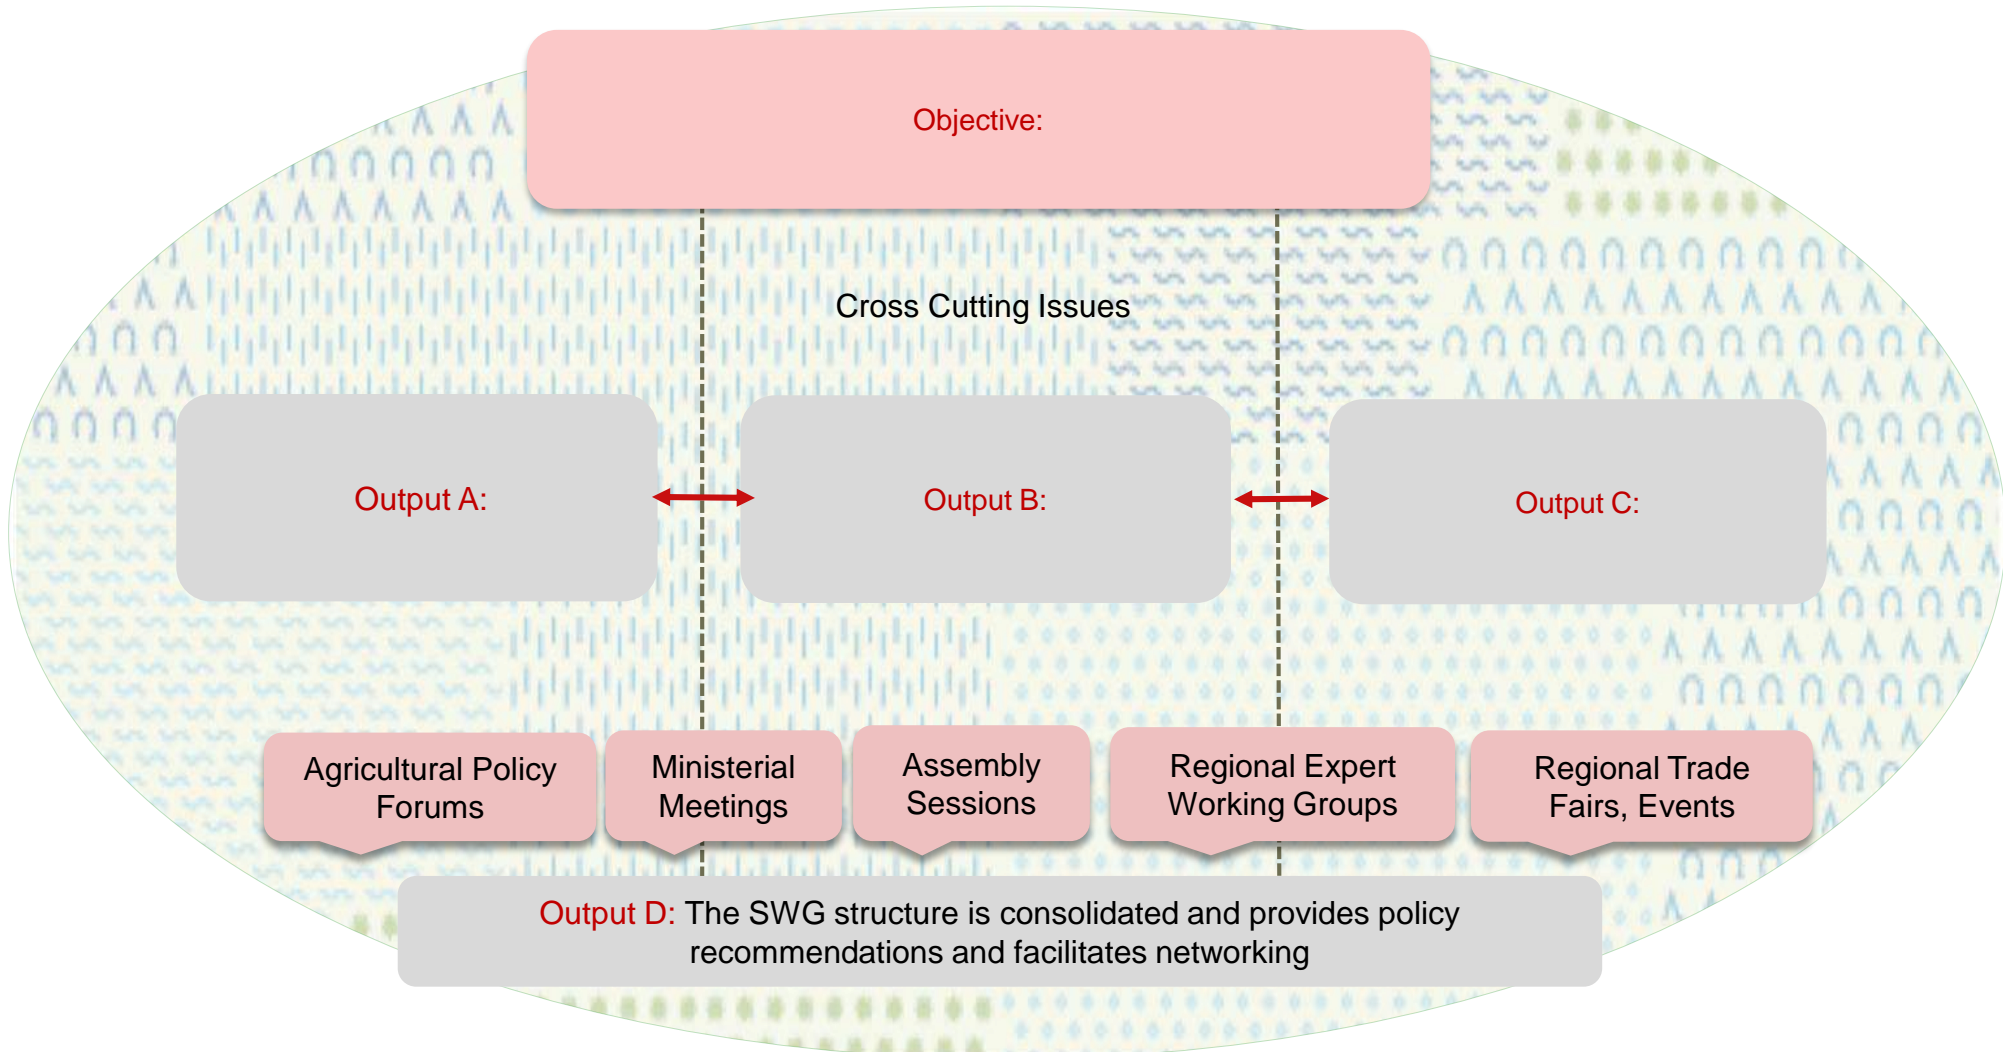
Objective:

Cross Cutting Issues

Output A:

Output B:

Output C:

Agricultural Policy Forums

Ministerial Meetings

Assembly Sessions

Regional Expert Working Groups

Regional Trade Fairs, Events

Output D: The SWG structure is consolidated and provides policy recommendations and facilitates networking